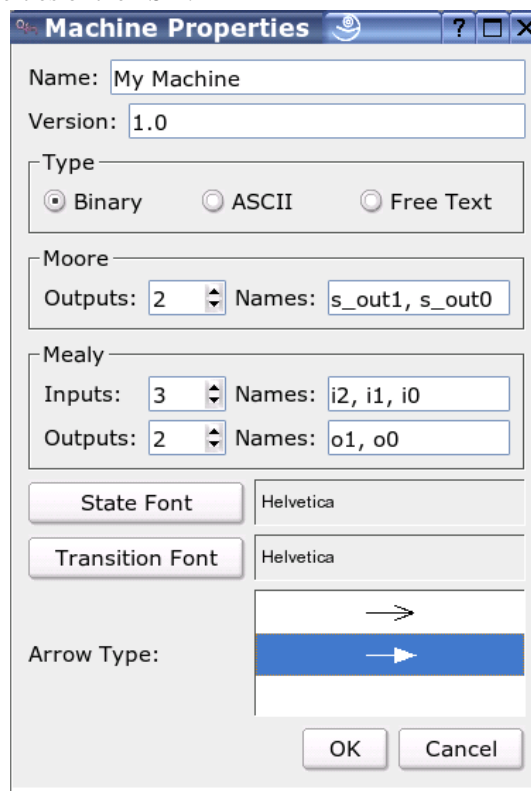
Machine Properties

?

Name: My Machine

Version: 1.0

Type

Binary ASCII Free Text

Moore

Outputs: 2 Names: s_out1, s_out0

Mealy

Inputs: 3 Names: i2, i1, i0

Outputs: 2 Names: o1, o0

State Font Helvetica

Transition Font Helvetica

Arrow Type:

OK Cancel